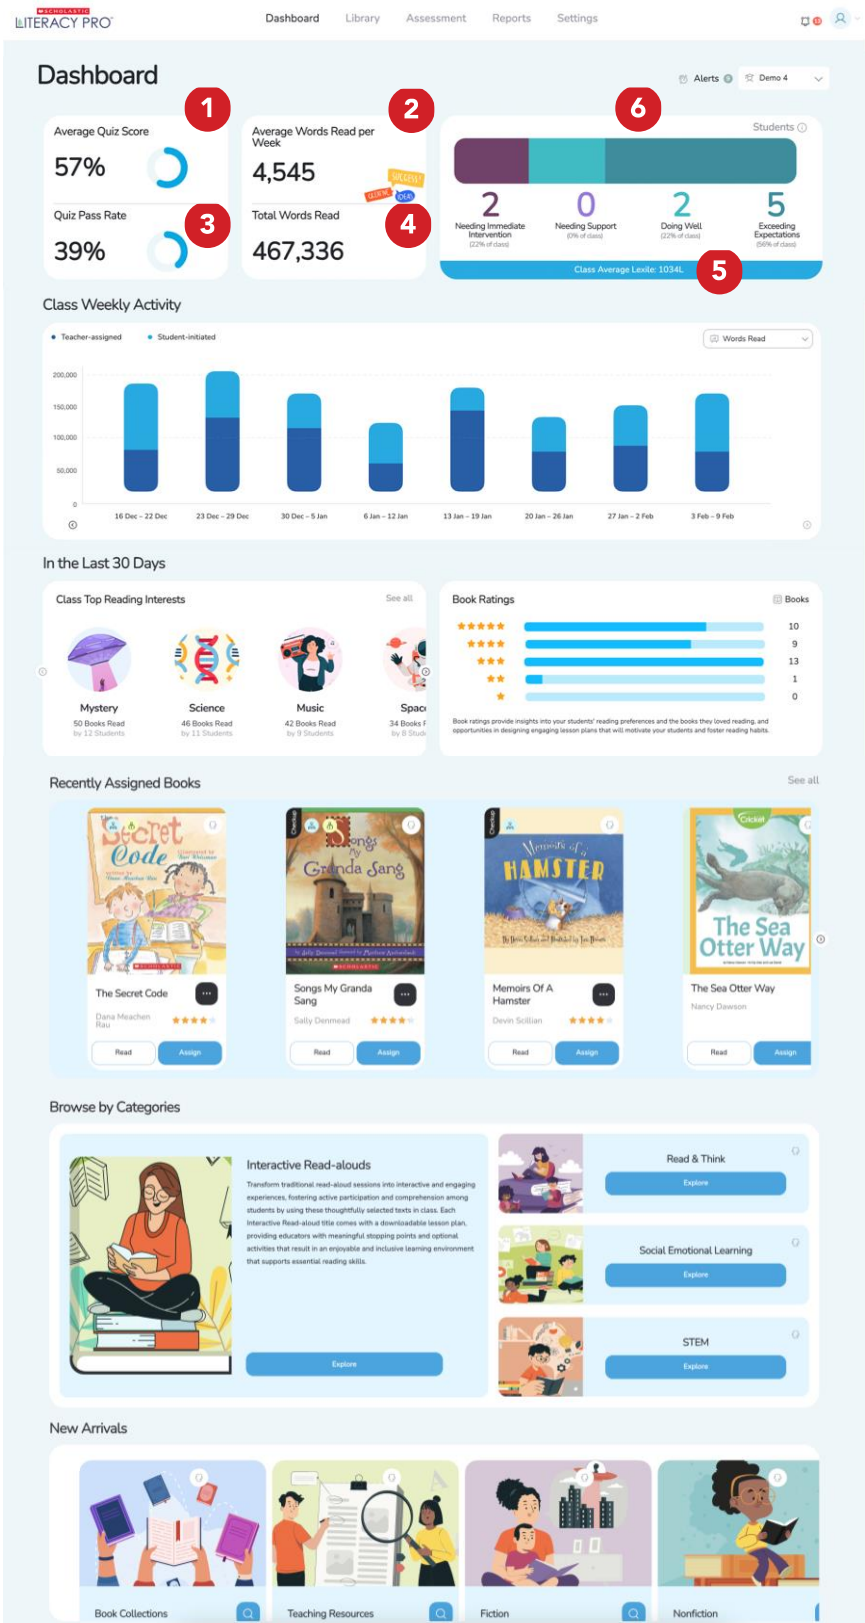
SCHOLASTIC
LITERACY PRO

Dashboard Library Assessment Reports Settings

Dashboard

Alerts Demo 4

1
Average Quiz Score
57%

3
Quiz Pass Rate
39%

2
Average Words Read per Week
4,545

4
Total Words Read
467,336

6
Students

2
Needing Immediate Intervention
(22% of class)

0
Needing Support
(0% of class)

2
Doing Well
(22% of class)

5
Exceeding Expectations
(56% of class)

Class Average Lexile: 1034L
5

Class Weekly Activity

Teacher-assigned Student-initiated

Words Read

200,000
150,000
100,000
50,000
0

16 Dec – 22 Dec 23 Dec – 29 Dec 30 Dec – 5 Jan 6 Jan – 12 Jan 13 Jan – 19 Jan 20 Jan – 26 Jan 27 Jan – 2 Feb 3 Feb – 9 Feb

In the Last 30 Days

Class Top Reading Interests
See all

Mystery
50 Books Read
by 12 Students

Science
46 Books Read
by 11 Students

Music
42 Books Read
by 9 Students

Spac
34 Books
by 8 Stud

Book Ratings
Books
10
9
13
1
0

Book ratings provide insights into your students' reading preferences and the books they loved reading, and opportunities in designing engaging lesson plans that will motivate your students and foster reading habits.

Recently Assigned Books
See all

The Secret Code
Dana Meachen Rau
Read Assign

Songs My Granda Sang
Sally Denmead
Read Assign

Memoirs Of A Hamster
Devin Scillian
Read Assign

The Sea Otter Way
Nancy Dawson
Read Assign

Browse by Categories

Interactive Read-alouds
Transform traditional read-aloud sessions into interactive and engaging experiences, fostering active participation and comprehension among students by using these thoughtfully selected texts in class. Each Interactive Read-aloud title comes with a downloadable lesson plan, providing educators with meaningful stopping points and optional activities that result in an enjoyable and inclusive learning environment that supports essential reading skills.
Explore

Read & Think
Explore

Social Emotional Learning
Explore

STEM
Explore

New Arrivals

Book Collections
Teaching Resources
Fiction
Nonfiction